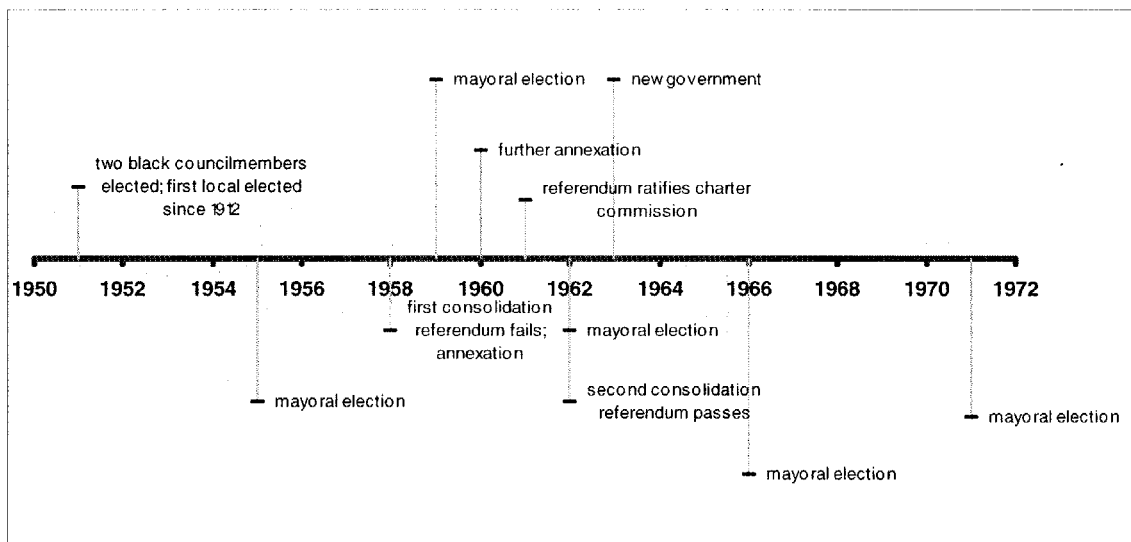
mayoral election

new government

two black councilmembers elected; first local elected since 1912

further annexation

referendum ratifies charter commission

1950 1952 1954 1956 1958 1960 1962 1964 1966 1968 1970 1972

first consolidation referendum fails; annexation

mayoral election

mayoral election

second consolidation referendum passes

mayoral election

mayoral election